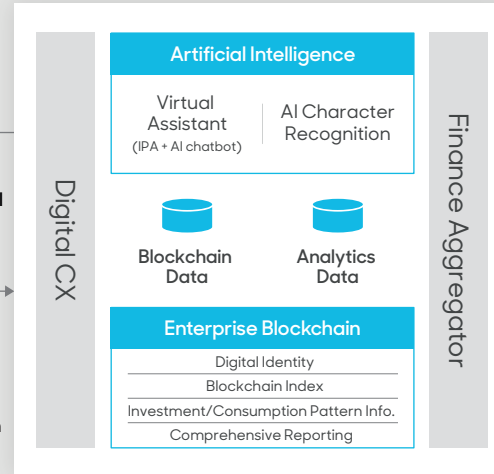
Digital CX

Artificial Intelligence

Virtual Assistant (IPA + AI chatbot)

AI Character Recognition

Blockchain Data

Analytics Data

Enterprise Blockchain

Digital Identity

Blockchain Index

Investment/Consumption Pattern Info.

Comprehensive Reporting

Finance Aggregator